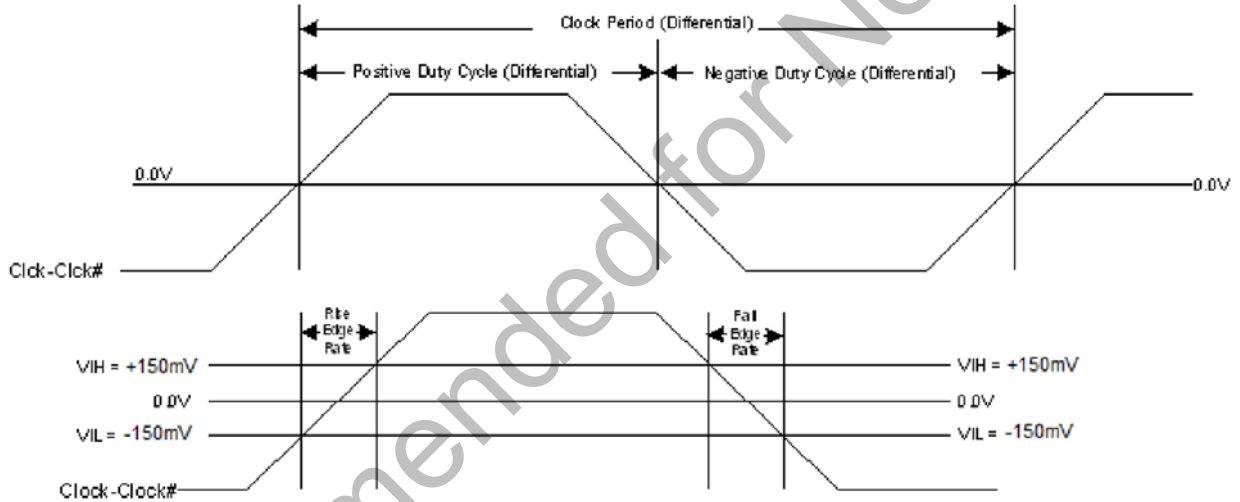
Clock Period (Differential)

Positive Duty Cycle (Differential)

Negative Duty Cycle (Differential)

0.0V

0.0V

Clck-Clck#

Rise Edge Rate

Fall Edge Rate

VIH = +150mV

VIH = +150mV

0.0V

0.0V

VIL = -150mV

VIL = -150mV

Clock-Clock#

mended for N